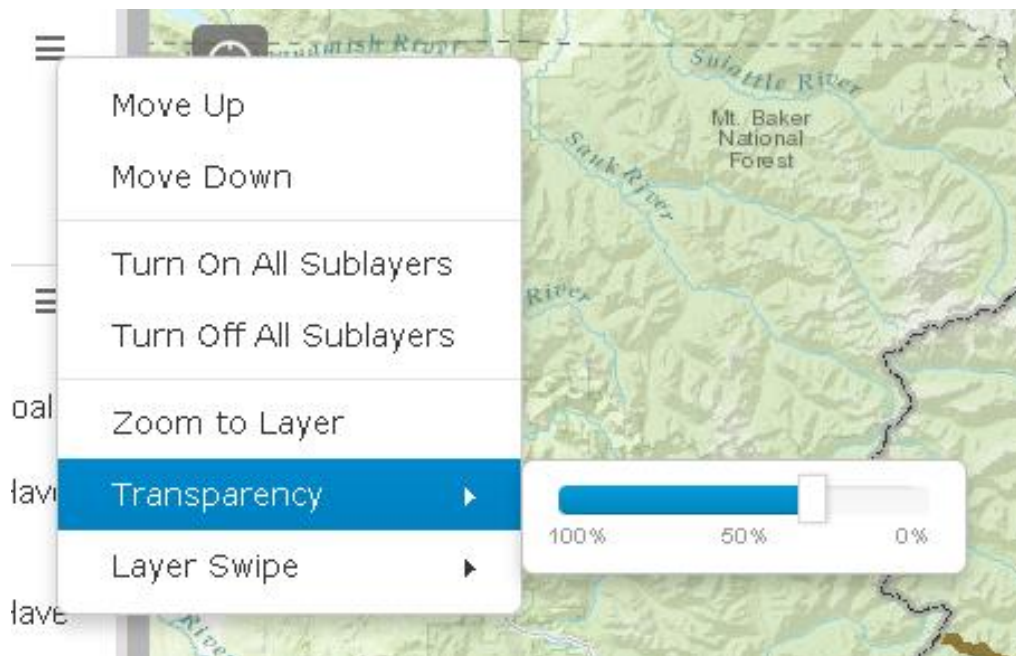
Suiattle River

Mt. Baker National Forest

Sauk River

River

oal

lave

lave

River

Move Up

Move Down

Turn On All Sublayers

Turn Off All Sublayers

Zoom to Layer

Transparency

Layer Swipe

100%
50%
0%